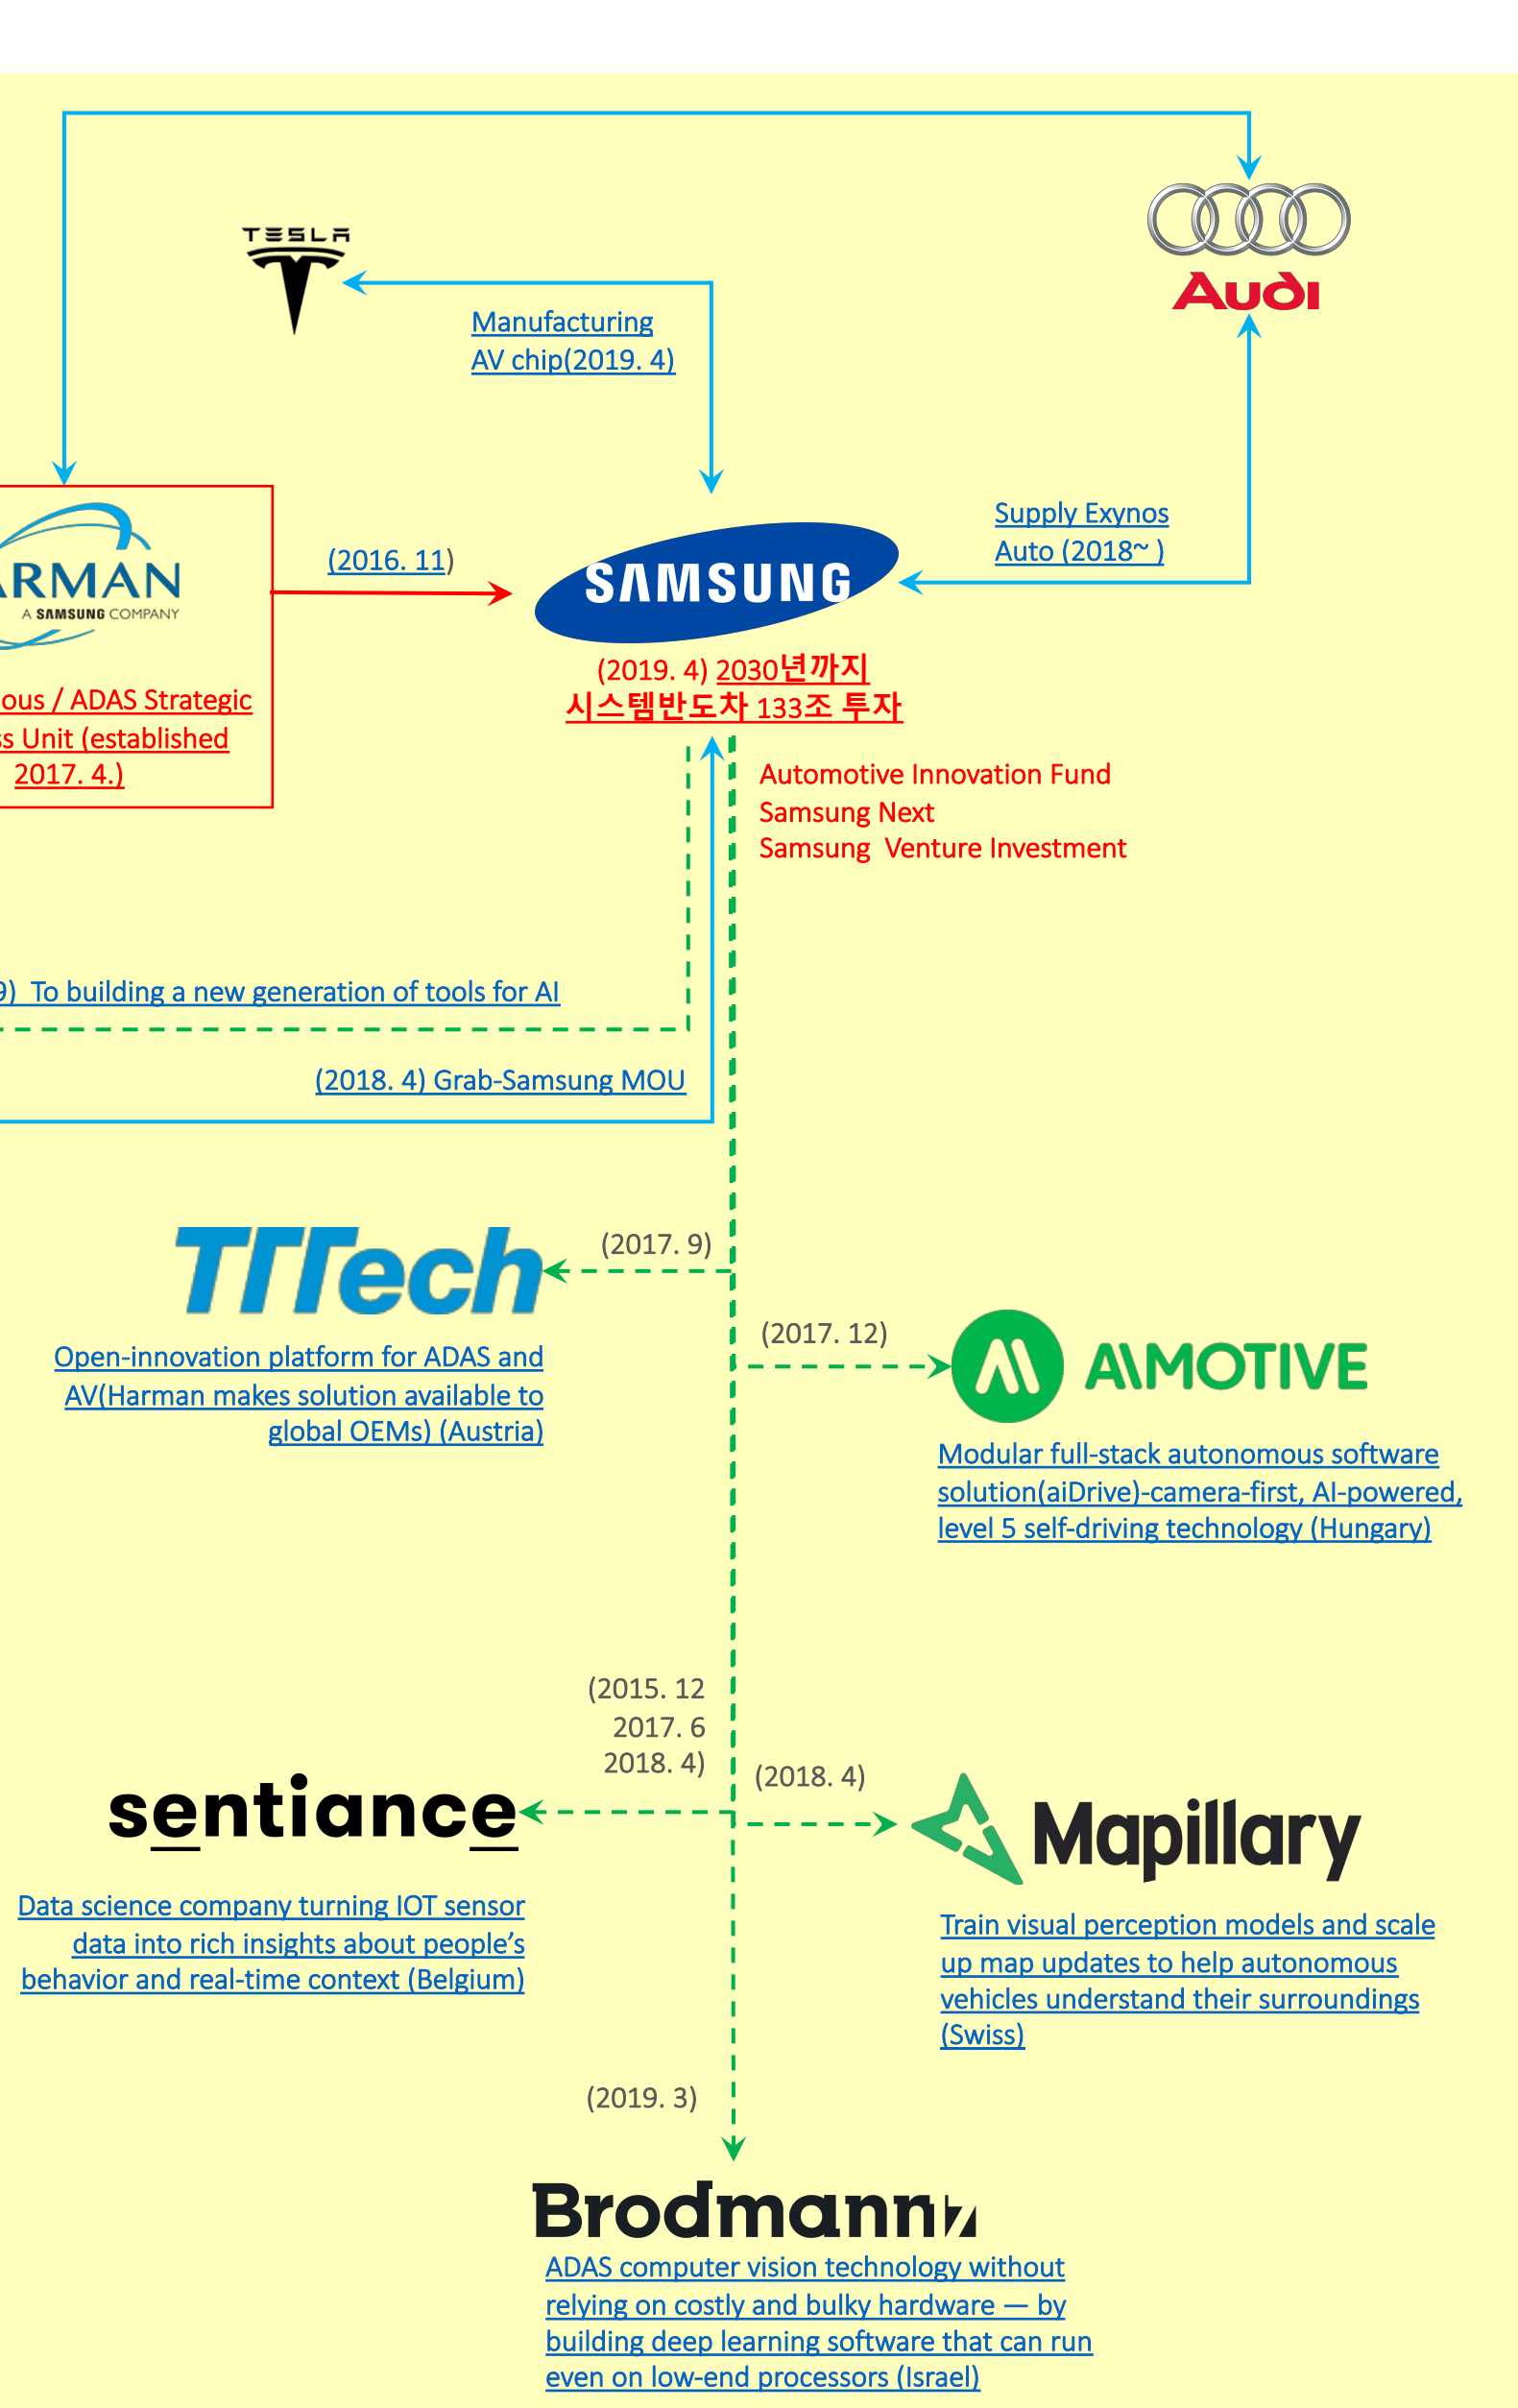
TESLA

Audi

Manufacturing AV chip(2019. 4)

RMAN
A SAMSUNG COMPANY

(2016. 11)

SAMSUNG

Supply Exynos Auto (2018~ )

(2019. 4) 2030년까지 시스템반도체 133조 투자

ous / ADAS Strategic s Unit (established 2017. 4.)

Automotive Innovation Fund
Samsung Next
Samsung Venture Investment

9) To building a new generation of tools for AI

(2018. 4) Grab-Samsung MOU

TTTech

(2017. 9)

Open-innovation platform for ADAS and AV(Harman makes solution available to global OEMs) (Austria)

(2017. 12)

AIMOTIVE

Modular full-stack autonomous software solution(aiDrive)-camera-first, AI-powered, level 5 self-driving technology (Hungary)

(2015. 12
2017. 6
2018. 4)

(2018. 4)

sentiance

Mapillary

Data science company turning IOT sensor data into rich insights about people's behavior and real-time context (Belgium)

Train visual perception models and scale up map updates to help autonomous vehicles understand their surroundings (Swiss)

(2019. 3)

Brodmann17

ADAS computer vision technology without relying on costly and bulky hardware — by building deep learning software that can run even on low-end processors (Israel)